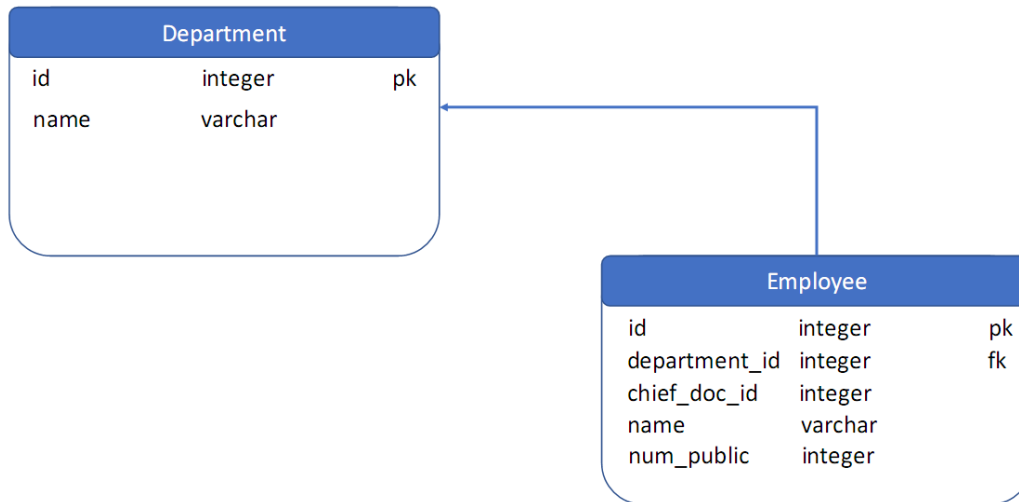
Department

| id | integer | pk |
|---|---|---|
| name | varchar | |

Employee

| id | integer | pk |
|---|---|---|
| department_id | integer | fk |
| chief_doc_id | integer | |
| name | varchar | |
| num_public | integer | |